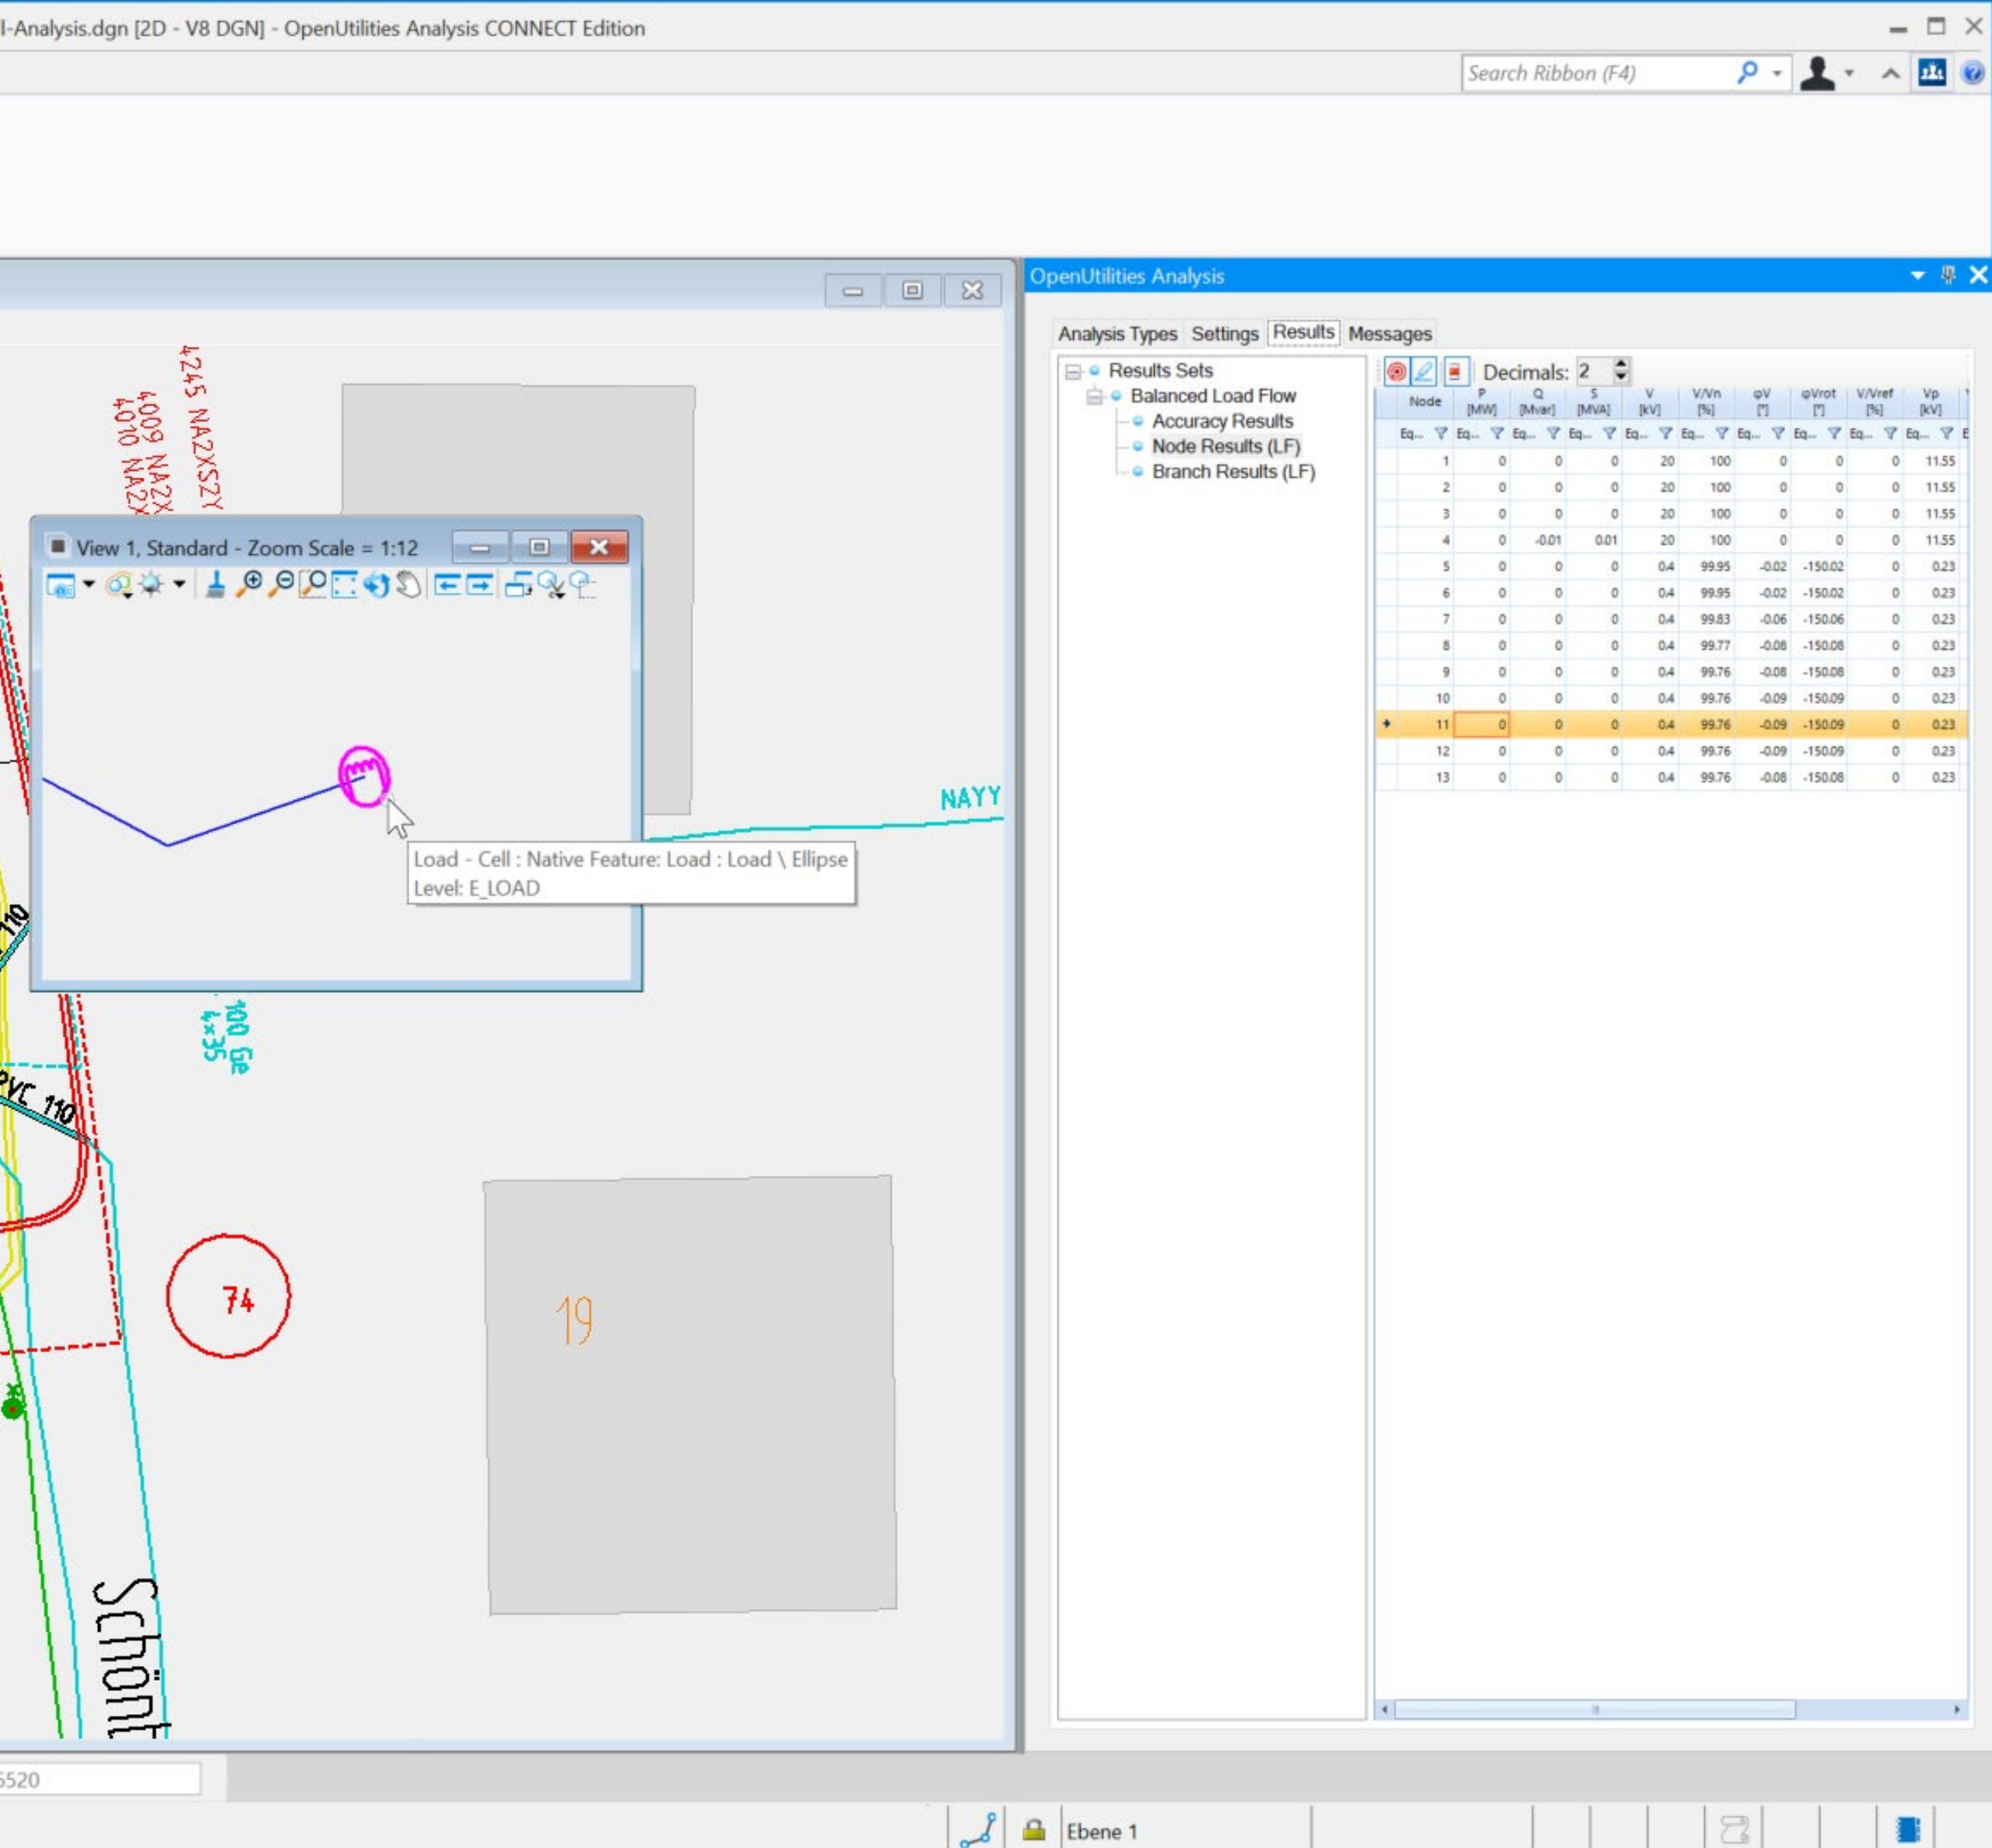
l-Analysis.dgn [2D - V8 DGN] - OpenUtilities Analysis CONNECT Edition

Search Ribbon (F4)

4245 NA2XS2Y
4009 NA2X
4010 NA2X

View 1, Standard - Zoom Scale = 1:12

Load - Cell : Native Feature: Load : Load \ Ellipse
Level: E_LOAD

NAYY

110

100 Ge
4x35

PVC 110

74

19

Schönt

5520

OpenUtilities Analysis

Analysis Types Settings Results Messages

Results Sets
Balanced Load Flow
Accuracy Results
Node Results (LF)
Branch Results (LF)

Decimals: 2

| Node | P [MW] | Q [Mvar] | S [MVA] | V [kV] | V/Vn [%] | φV [°] | φVrot [°] | V/Vref [%] | Vp [kV] |
|---|---|---|---|---|---|---|---|---|---|
| Eq... | Eq... | Eq... | Eq... | Eq... | Eq... | Eq... | Eq... | Eq... | Eq... |
| 1 | 0 | 0 | 0 | 20 | 100 | 0 | 0 | 0 | 11.55 |
| 2 | 0 | 0 | 0 | 20 | 100 | 0 | 0 | 0 | 11.55 |
| 3 | 0 | 0 | 0 | 20 | 100 | 0 | 0 | 0 | 11.55 |
| 4 | 0 | -0.01 | 0.01 | 20 | 100 | 0 | 0 | 0 | 11.55 |
| 5 | 0 | 0 | 0 | 0.4 | 99.95 | -0.02 | -150.02 | 0 | 0.23 |
| 6 | 0 | 0 | 0 | 0.4 | 99.95 | -0.02 | -150.02 | 0 | 0.23 |
| 7 | 0 | 0 | 0 | 0.4 | 99.83 | -0.06 | -150.06 | 0 | 0.23 |
| 8 | 0 | 0 | 0 | 0.4 | 99.77 | -0.08 | -150.08 | 0 | 0.23 |
| 9 | 0 | 0 | 0 | 0.4 | 99.76 | -0.08 | -150.08 | 0 | 0.23 |
| 10 | 0 | 0 | 0 | 0.4 | 99.76 | -0.09 | -150.09 | 0 | 0.23 |
| 11 | 0 | 0 | 0 | 0.4 | 99.76 | -0.09 | -150.09 | 0 | 0.23 |
| 12 | 0 | 0 | 0 | 0.4 | 99.76 | -0.09 | -150.09 | 0 | 0.23 |
| 13 | 0 | 0 | 0 | 0.4 | 99.76 | -0.08 | -150.08 | 0 | 0.23 |

Ebene 1